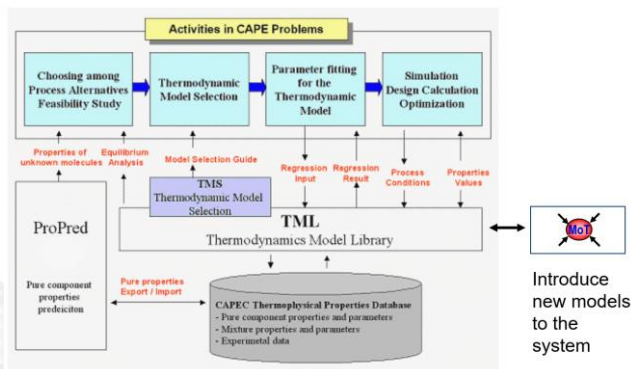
Activities in CAPE Problems

Choosing among Process Alternatives Feasibility Study

Thermodynamic Model Selection

Parameter fitting for the Thermodynamic Model

Simulation Design Calculation Optimization

Properties of unknown molecules

Equilibrium Analysis

Model Selection Guide

Regression Input

Regression Result

Process Conditions

Properties Values

TMS Thermodynamic Model Selection

ProPred

TML
Thermodynamics Model Library

MoT

Pure component properties predeiciton

Pure properties Export / Import

CAPEC Thermophysical Properties Database
- Pure component properties and parameters
- Mixture properties and parameters
- Experimetal data

Introduce new models to the system